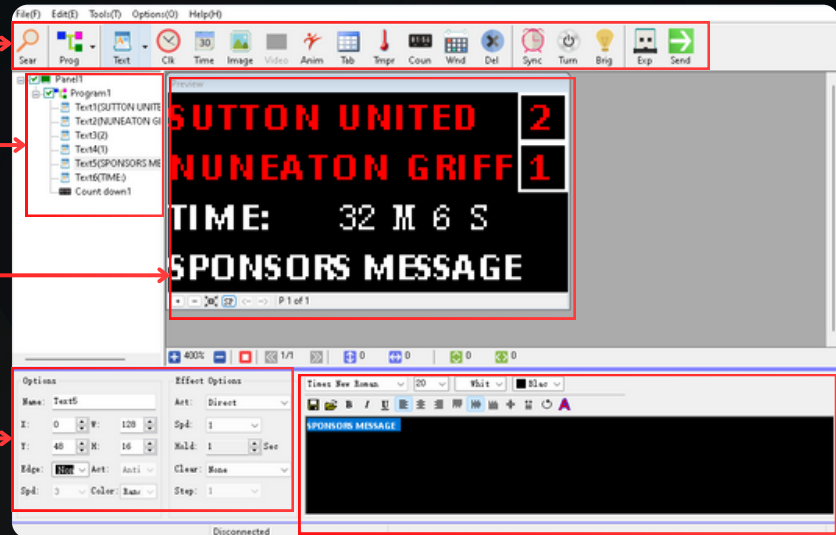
File(F) Edit(E) Tools(T) Options(O) Help(H)

Sear Prog Text Clk Time Image Video Anim Tab Tmpr Coun Wnd Del Sync Turn Brig Exp Send

Panel1
Program1
Text1(SUTTON UNITE
Text2(NUNEATON GI
Text3(2)
Text4(1)
Text5(SPONSORS ME
Text6(TIME:)
Count down1

Preview

SUTTON UNITED 2
NUNEATON GRIFF 1
TIME: 32 M 6 S
SPONSORS MESSAGE

P 1 of 1

400% 1/1 0 0 0 0

Options
Name: Text5
X: 0 W: 128
Y: 48 H: 16
Edge: Non Act: Anti
Spd: 3 Color: Rand

Effect Options
Act: Direct
Spd: 1
Hold: 1 Sec
Clear: None
Step: 1

Times New Roman 20 Whit Blac

SPONSORS MESSAGE

Disconnected